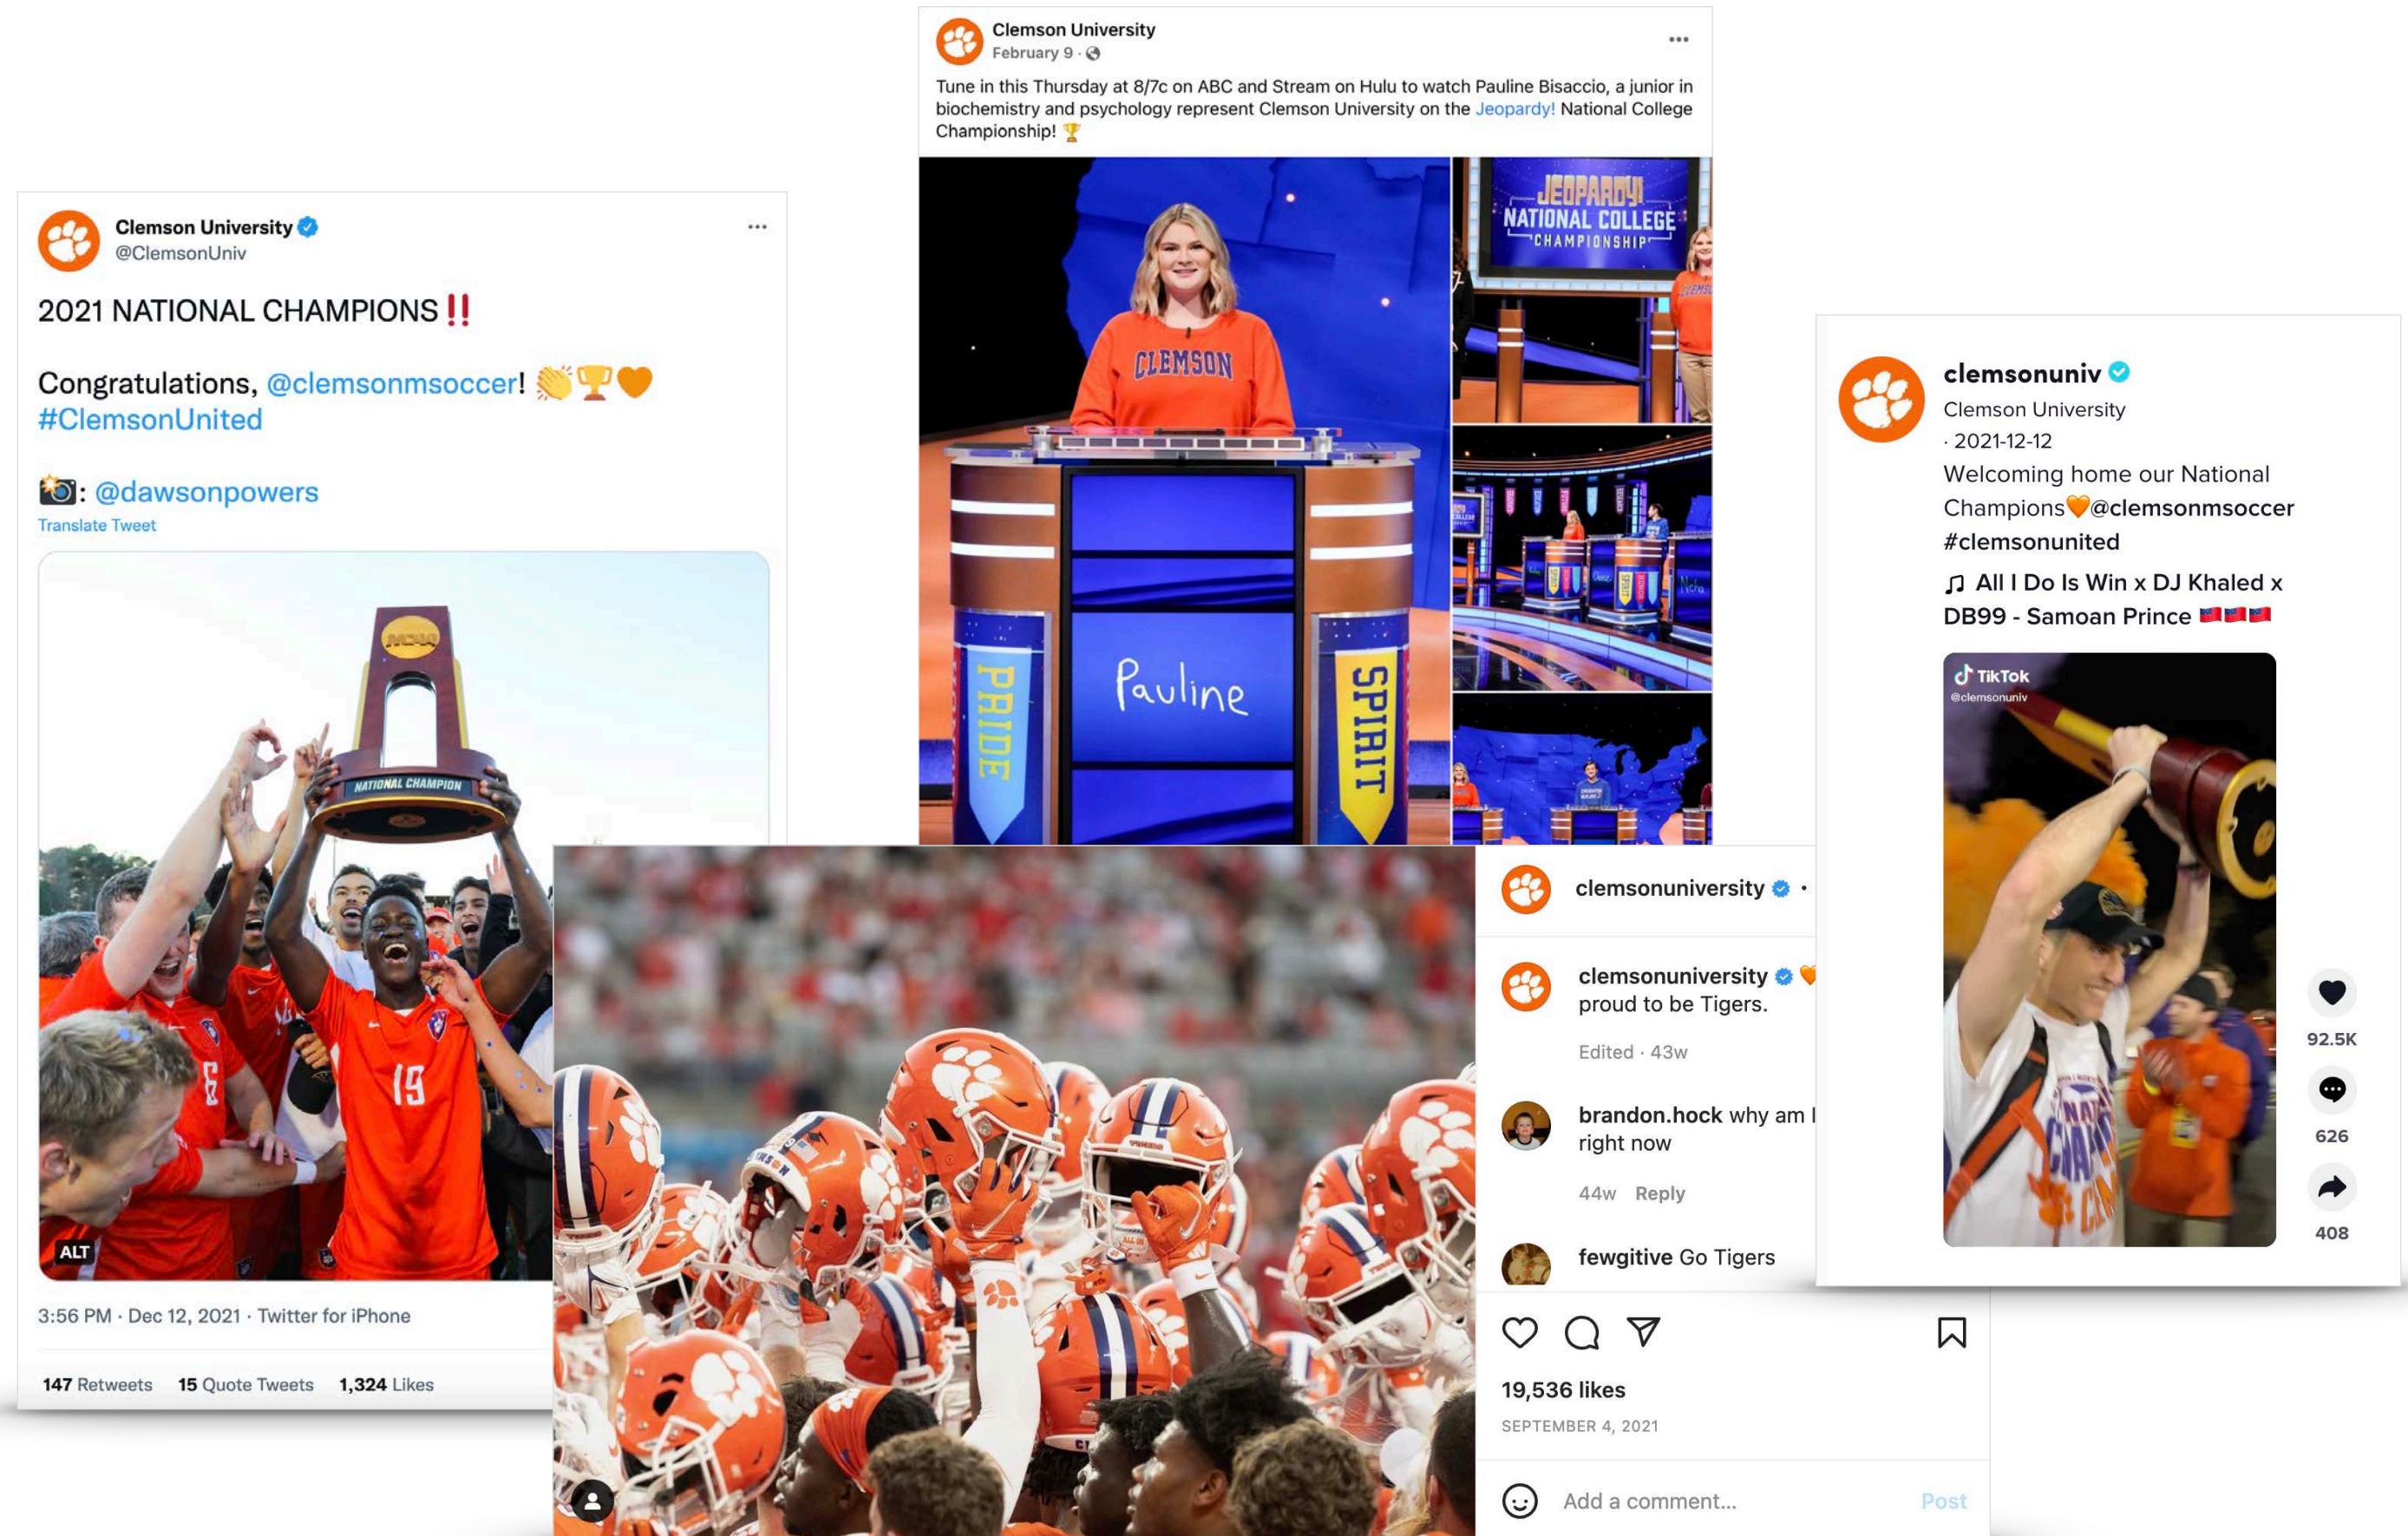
Clemson University
February 9 ·

Tune in this Thursday at 8/7c on ABC and Stream on Hulu to watch Pauline Bisaccio, a junior in biochemistry and psychology represent Clemson University on the Jeopardy! National College Championship! 🏆

CLEMSON

PRIDE

Pauline

SPIRIT

JEOPARDY! NATIONAL COLLEGE CHAMPIONSHIP

Clemson University
@ClemsonUniv

2021 NATIONAL CHAMPIONS ‼️

Congratulations, @clemsonmsoccer! 👏🏆🧡
#ClemsonUnited

📸: @dawsonpowers

Translate Tweet

NCAA

NATIONAL CHAMPION

19

ALT

3:56 PM · Dec 12, 2021 · Twitter for iPhone

147 Retweets 15 Quote Tweets 1,324 Likes

clemsonuniv
Clemson University
· 2021-12-12
Welcoming home our National Champions🧡@clemsonmsoccer #clemsonunited
♫ All I Do Is Win x DJ Khaled x DB99 - Samoan Prince 🇼🇸🇼🇸🇼🇸

TikTok
@clemsonuniv

92.5K
626
408

clemsonuniversity ·

clemsonuniversity 🧡
proud to be Tigers.

Edited · 43w

brandon.hock why am I
right now

44w Reply

fewgitive Go Tigers

19,536 likes
SEPTEMBER 4, 2021

Add a comment...
Post